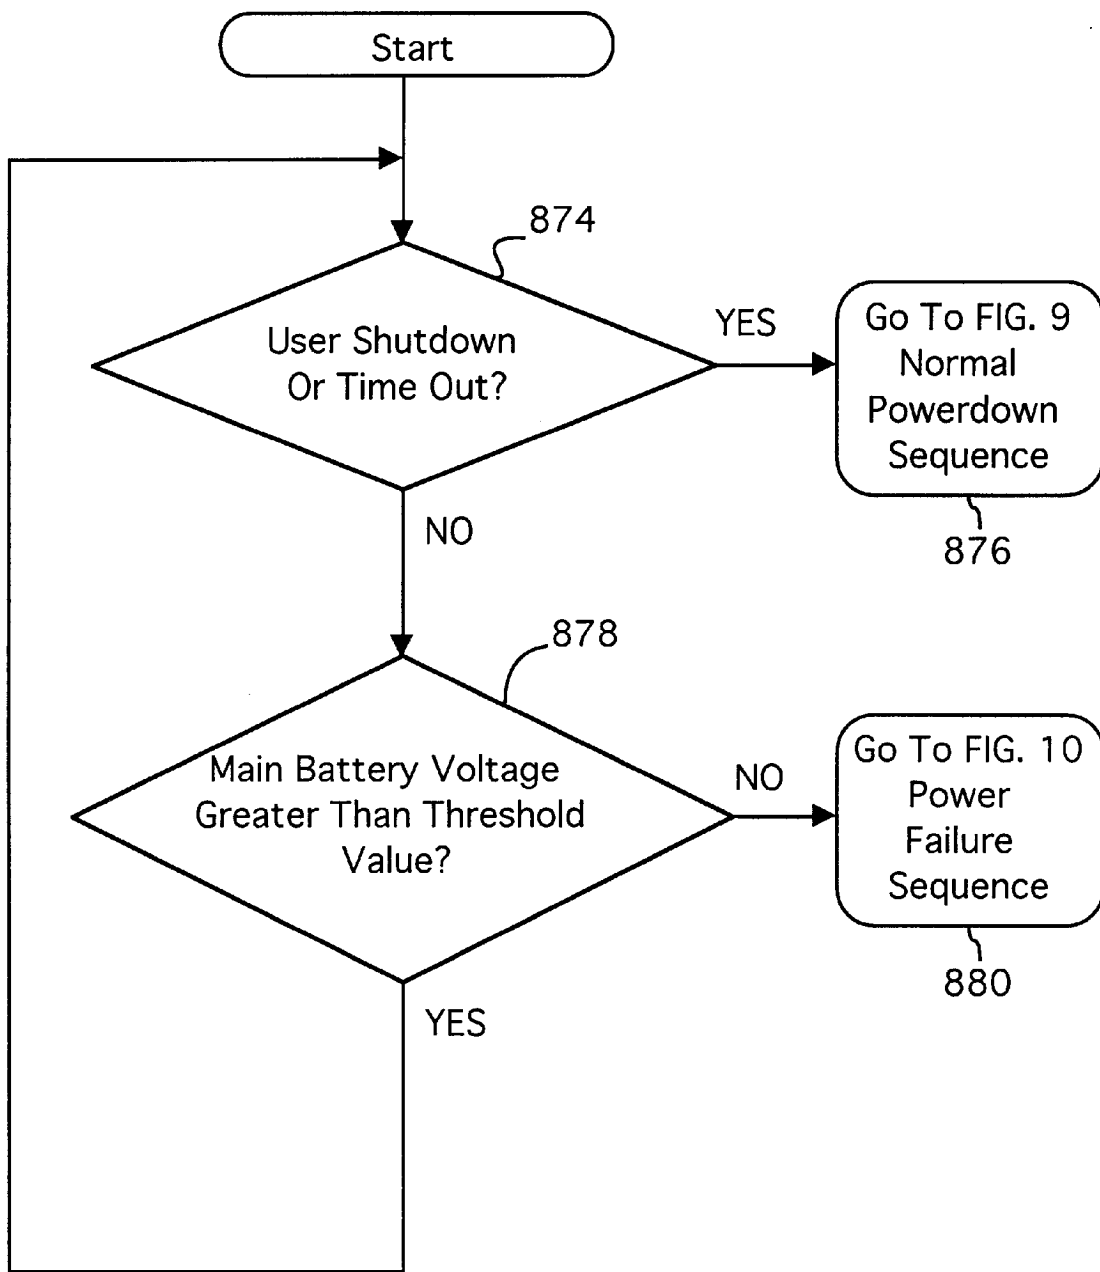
Start

874

User Shutdown Or Time Out?

YES

Go To FIG. 9 Normal Powerdown Sequence

876

NO

878

Main Battery Voltage Greater Than Threshold Value?

NO

Go To FIG. 10 Power Failure Sequence

880

YES